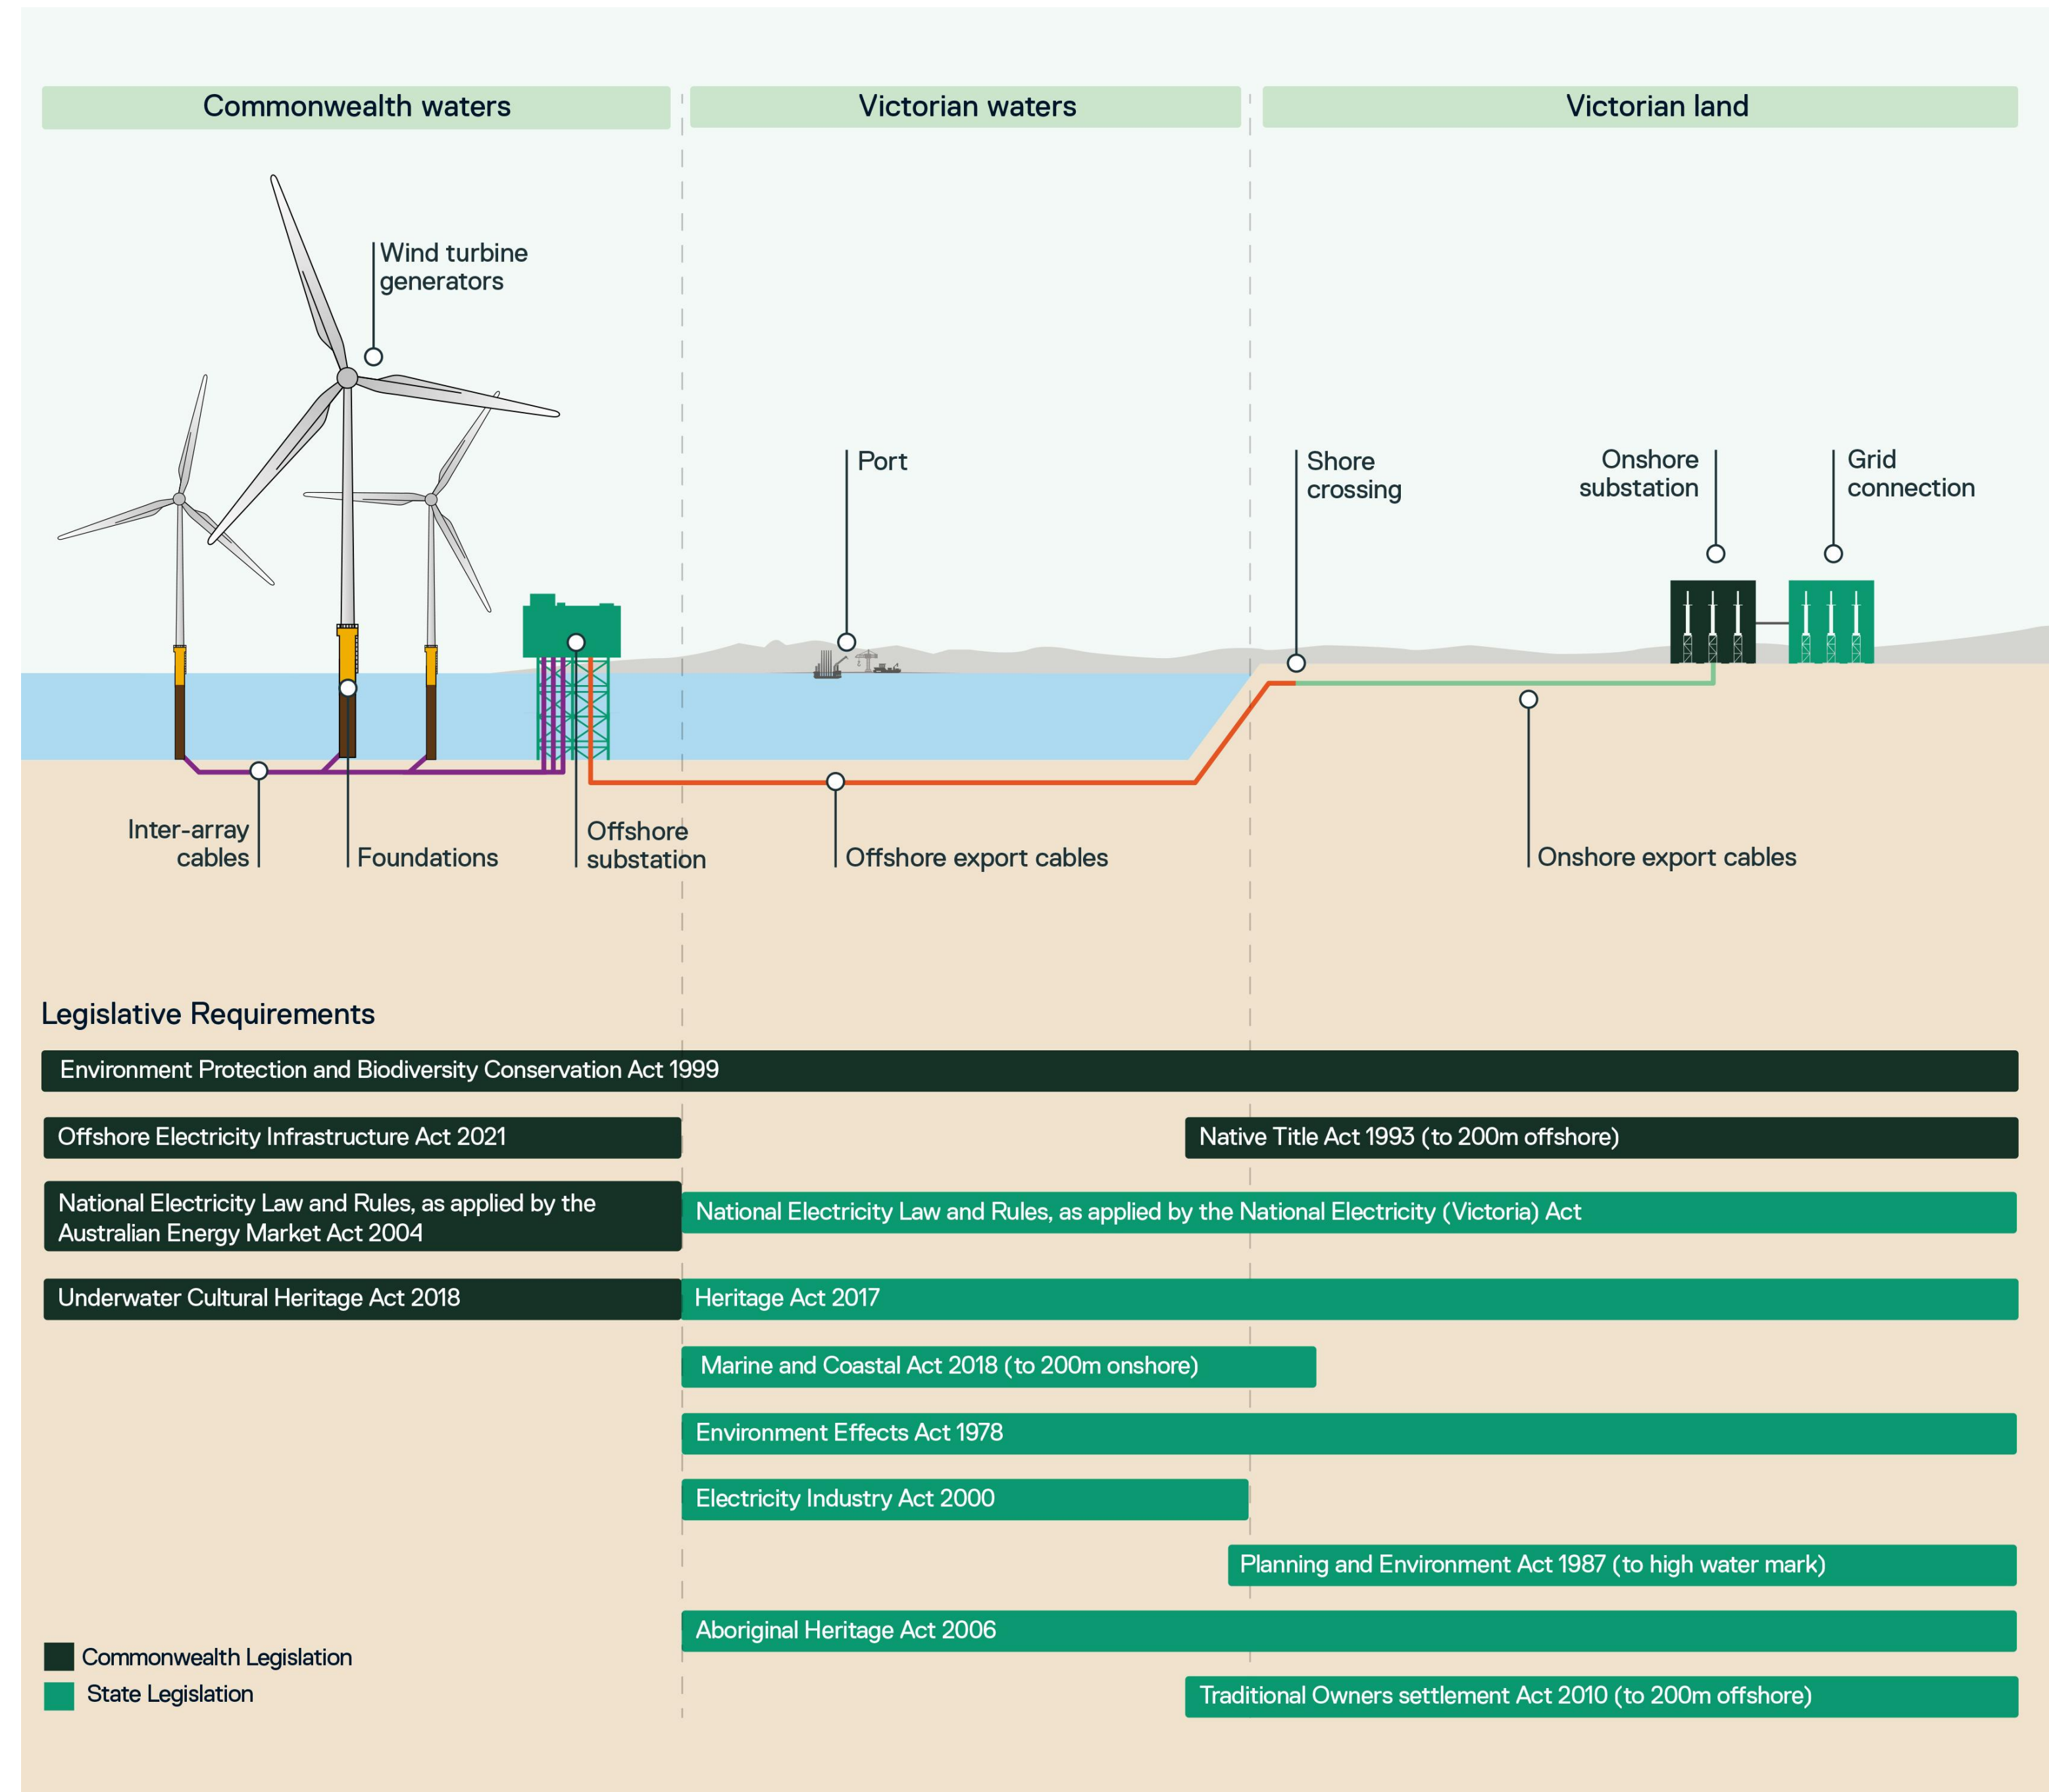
Commonwealth waters

Victorian waters

Victorian land

Wind turbine generators

Port

Shore crossing

Onshore substation

Grid connection

Inter-array cables

Foundations

Offshore substation

Offshore export cables

Onshore export cables

Legislative Requirements

Environment Protection and Biodiversity Conservation Act 1999

Offshore Electricity Infrastructure Act 2021

Native Title Act 1993 (to 200m offshore)

National Electricity Law and Rules, as applied by the Australian Energy Market Act 2004

National Electricity Law and Rules, as applied by the National Electricity (Victoria) Act

Underwater Cultural Heritage Act 2018

Heritage Act 2017

Marine and Coastal Act 2018 (to 200m onshore)

Environment Effects Act 1978

Electricity Industry Act 2000

Planning and Environment Act 1987 (to high water mark)

Aboriginal Heritage Act 2006

Traditional Owners settlement Act 2010 (to 200m offshore)

Commonwealth Legislation

State Legislation